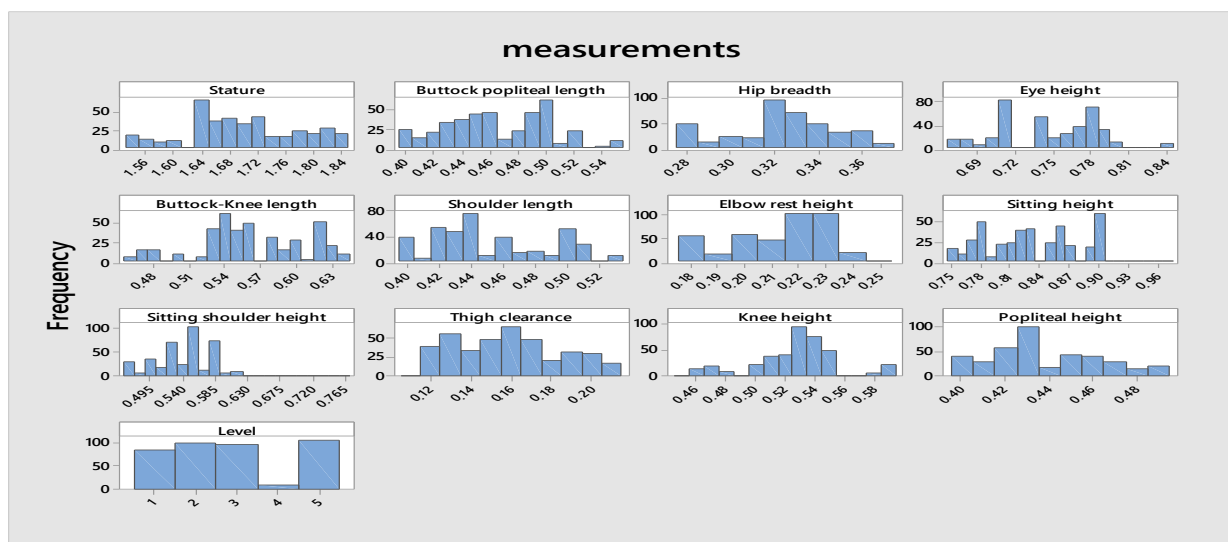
measurements

Frequency

Stature
50
25
0
1.56 1.60 1.64 1.68 1.72 1.76 1.80 1.84

Buttock popliteal length
50
25
0
0.40 0.42 0.44 0.46 0.48 0.50 0.52 0.54

Hip breadth
100
50
0
0.28 0.30 0.32 0.34 0.36

Eye height
80
40
0
0.69 0.72 0.75 0.78 0.81 0.84

Buttock-Knee length
50
25
0
0.48 0.51 0.54 0.57 0.60 0.63

Shoulder length
80
40
0
0.40 0.42 0.44 0.46 0.48 0.50 0.52

Elbow rest height
100
50
0
0.18 0.19 0.20 0.21 0.22 0.23 0.24 0.25

Sitting height
50
25
0
0.75 0.78 0.81 0.84 0.87 0.90 0.93 0.96

Sitting shoulder height
100
50
0
0.495 0.540 0.585 0.630 0.675 0.720 0.765

Thigh clearance
50
25
0
0.12 0.14 0.16 0.18 0.20

Knee height
100
50
0
0.46 0.48 0.50 0.52 0.54 0.56 0.58

Popliteal height
100
50
0
0.40 0.42 0.44 0.46 0.48

Level
100
50
0
1 2 3 4 5